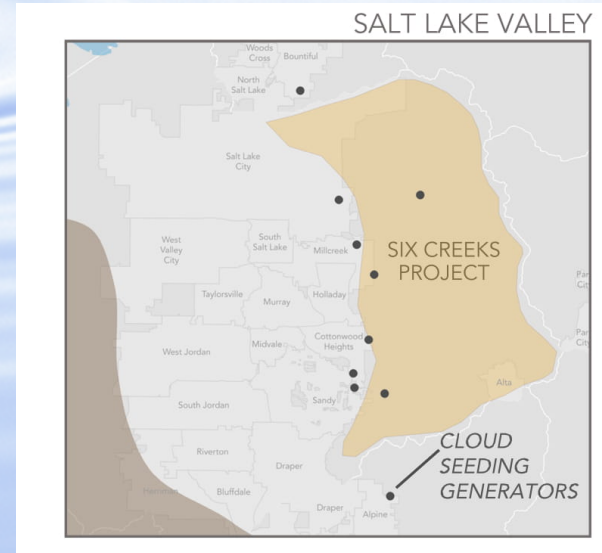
SALT LAKE VALLEY

Woods Cross

Bountiful

North Salt Lake

Salt Lake City

West Valley City

South Salt Lake

Millcreek

SIX CREEKS PROJECT

Park City

Taylorsville

Murray

Holladay

Park City

West Jordan

Midvale

Cottonwood Heights

Alta

South Jordan

Sandy

Riverton

Draper

CLOUD SEEDING GENERATORS

Herriman

Bluffdale

Draper

Alpine